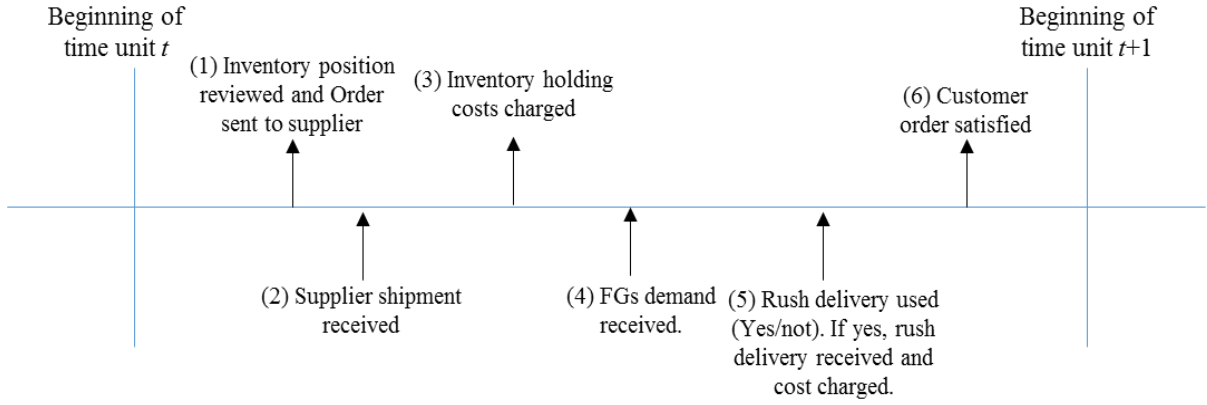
Beginning of time unit $t$

(1) Inventory position reviewed and Order sent to supplier

(3) Inventory holding costs charged

Beginning of time unit $t$+1

(6) Customer order satisfied

(2) Supplier shipment received

(4) FGs demand received.

(5) Rush delivery used (Yes/not). If yes, rush delivery received and cost charged.